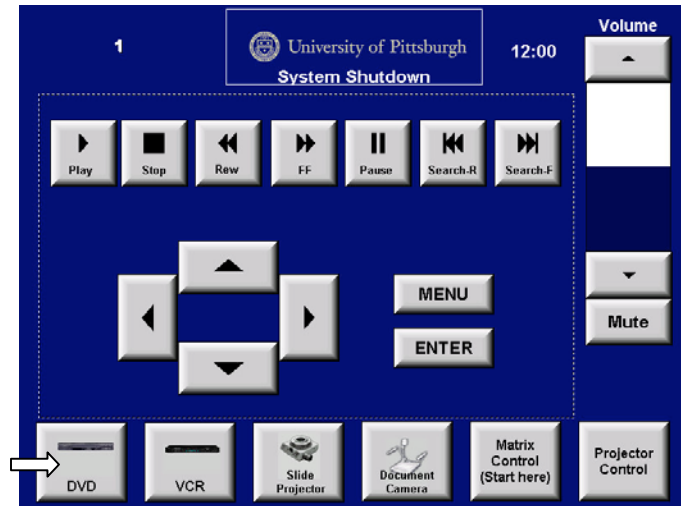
1

University of Pittsburgh

System Shutdown

12:00

Volume

Play

Stop

Rew

FF

Pause

Search-R

Search-F

MENU

ENTER

Mute

DVD

VCR

Slide Projector

Document Camera

Matrix Control (Start here)

Projector Control